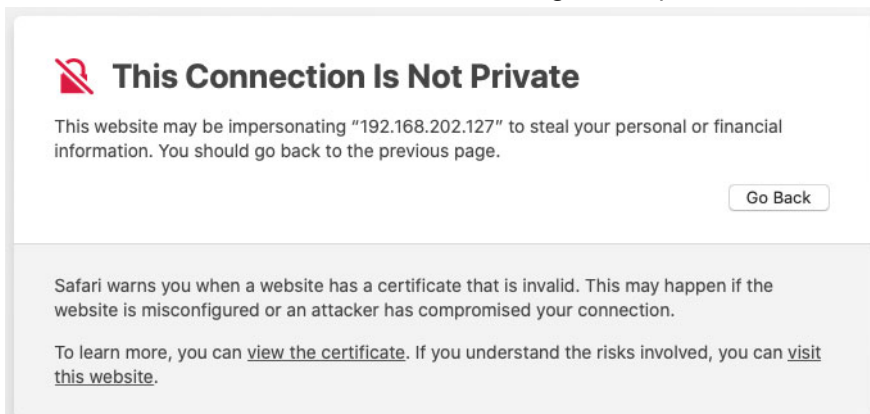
This Connection Is Not Private

This website may be impersonating “192.168.202.127” to steal your personal or financial information. You should go back to the previous page.

Go Back

Safari warns you when a website has a certificate that is invalid. This may happen if the website is misconfigured or an attacker has compromised your connection.

To learn more, you can view the certificate. If you understand the risks involved, you can visit this website.